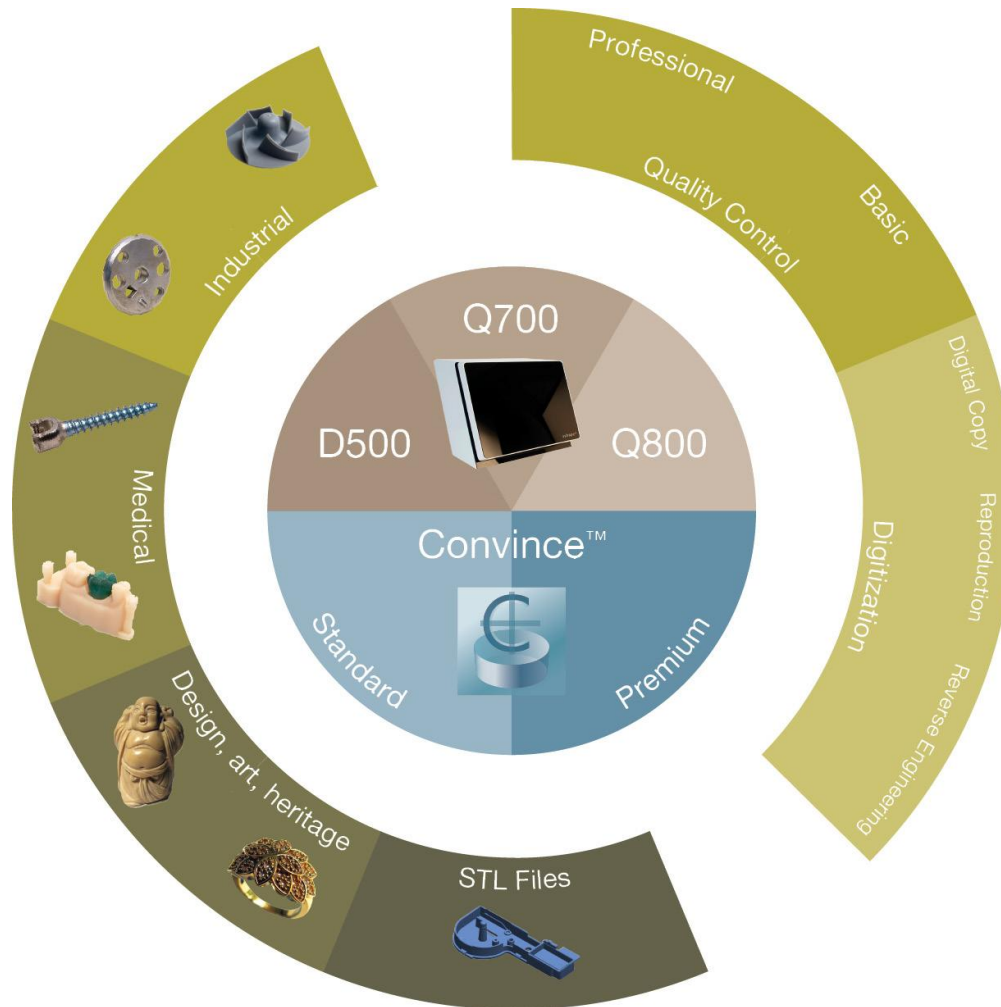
Professional

Quality Control

Basic

Digital Copy

Reproduction

Reverse Engineering

Digitization

Q700

D500

Q800

Convince™

Standard

Premium

Industrial

Medical

Design, art, heritage

STL Files